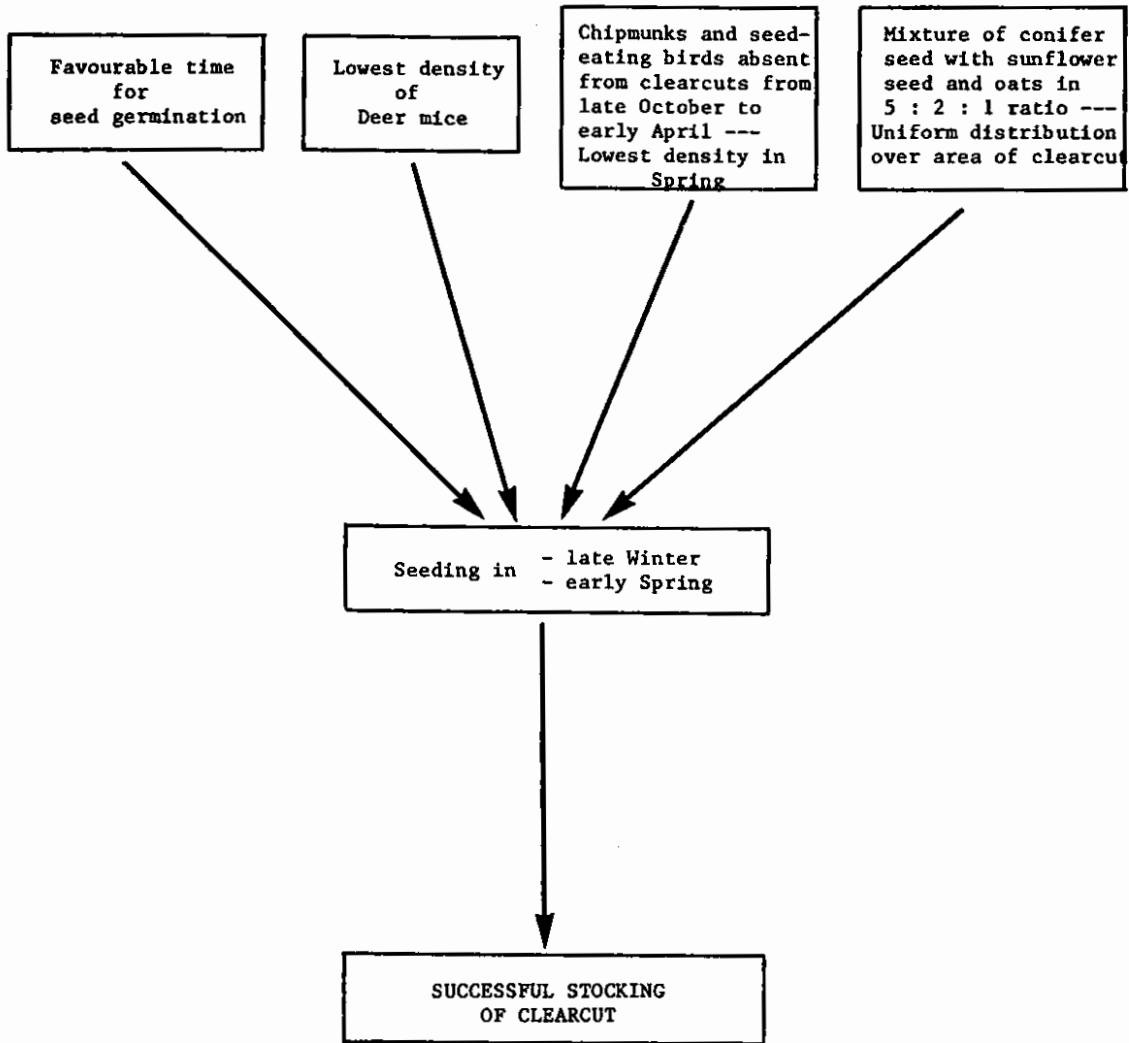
Favourable time for seed germination

Lowest density of Deer mice

Chipmunks and seed-eating birds absent from clearcuts from late October to early April --- Lowest density in Spring

Mixture of conifer seed with sunflower seed and oats in 5 : 2 : 1 ratio --- Uniform distribution over area of clearcut

Seeding in - late Winter
- early Spring

SUCCESSFUL STOCKING OF CLEARCUT